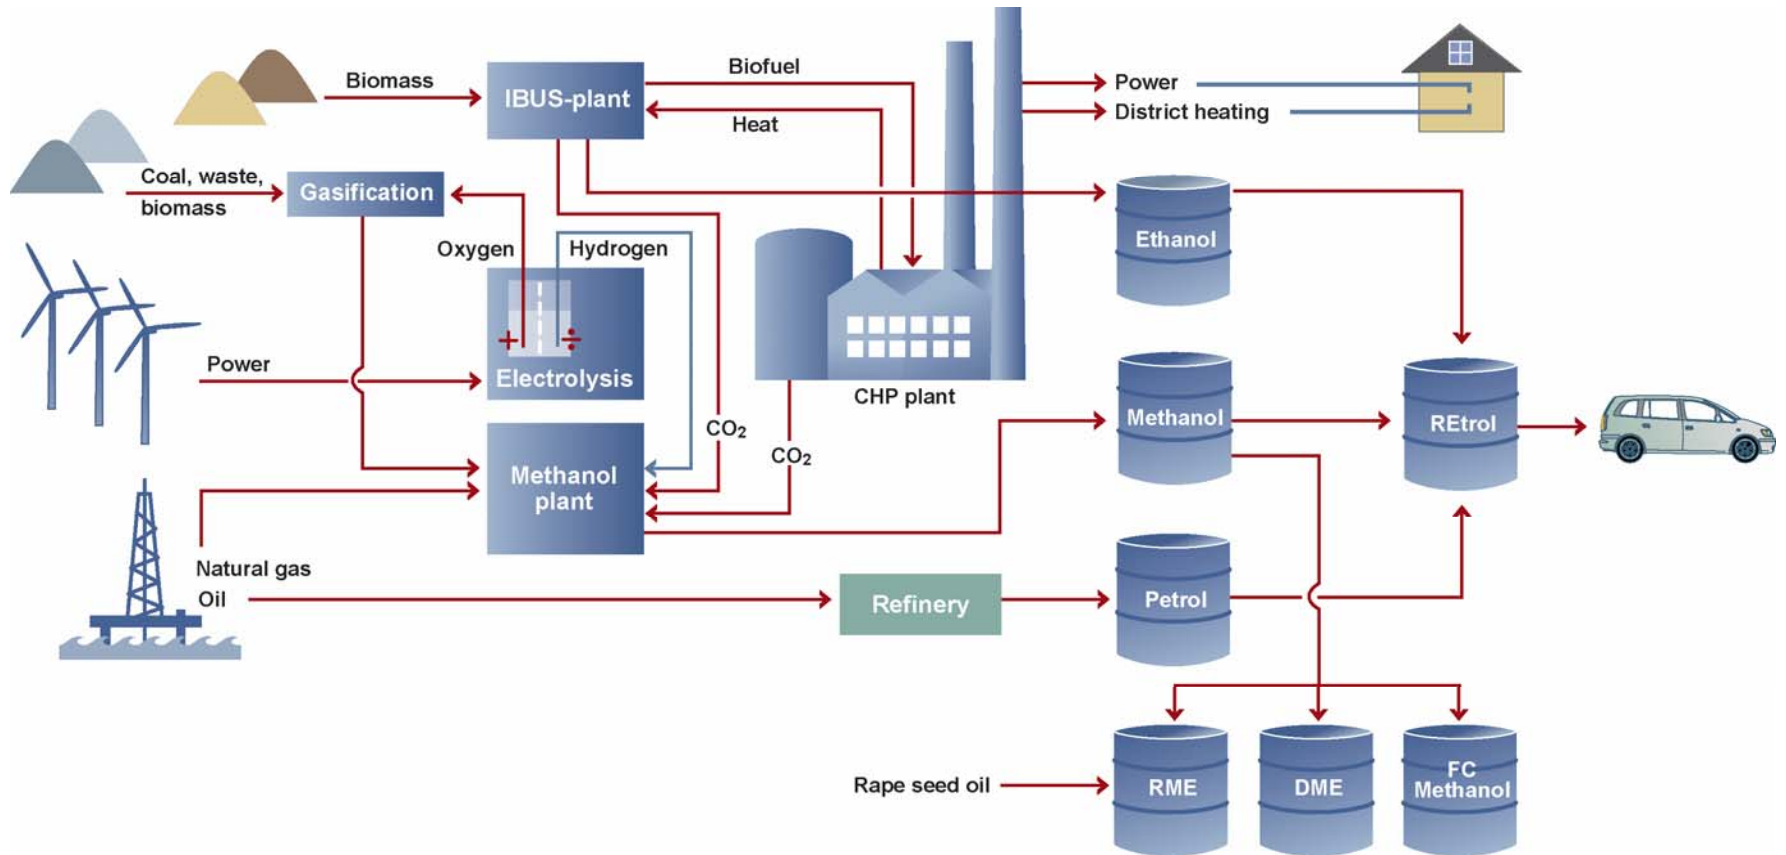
Biomass

IBUS-plant

Biofuel

Heat

Power

District heating

Coal, waste, biomass

Gasification

Ethanol

Oxygen

Hydrogen

Electrolysis

Power

CHP plant

$CO_2$

$CO_2$

Methanol plant

Methanol

REtrol

Natural gas

Oil

Refinery

Petrol

Rape seed oil

RME

DME

FC Methanol